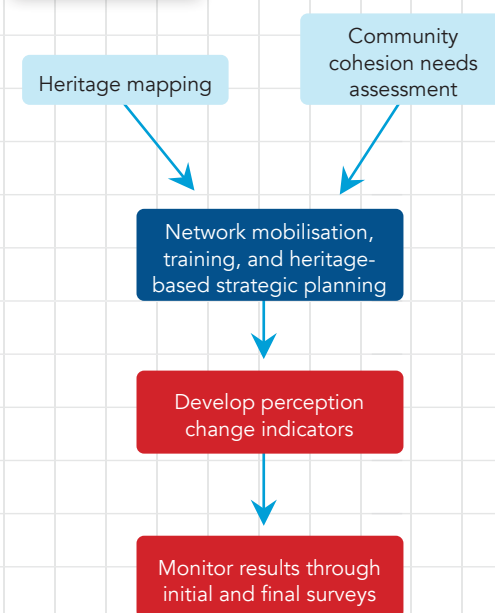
Heritage mapping

Community cohesion needs assessment

Network mobilisation, training, and heritage-based strategic planning

Develop perception change indicators

Monitor results through initial and final surveys